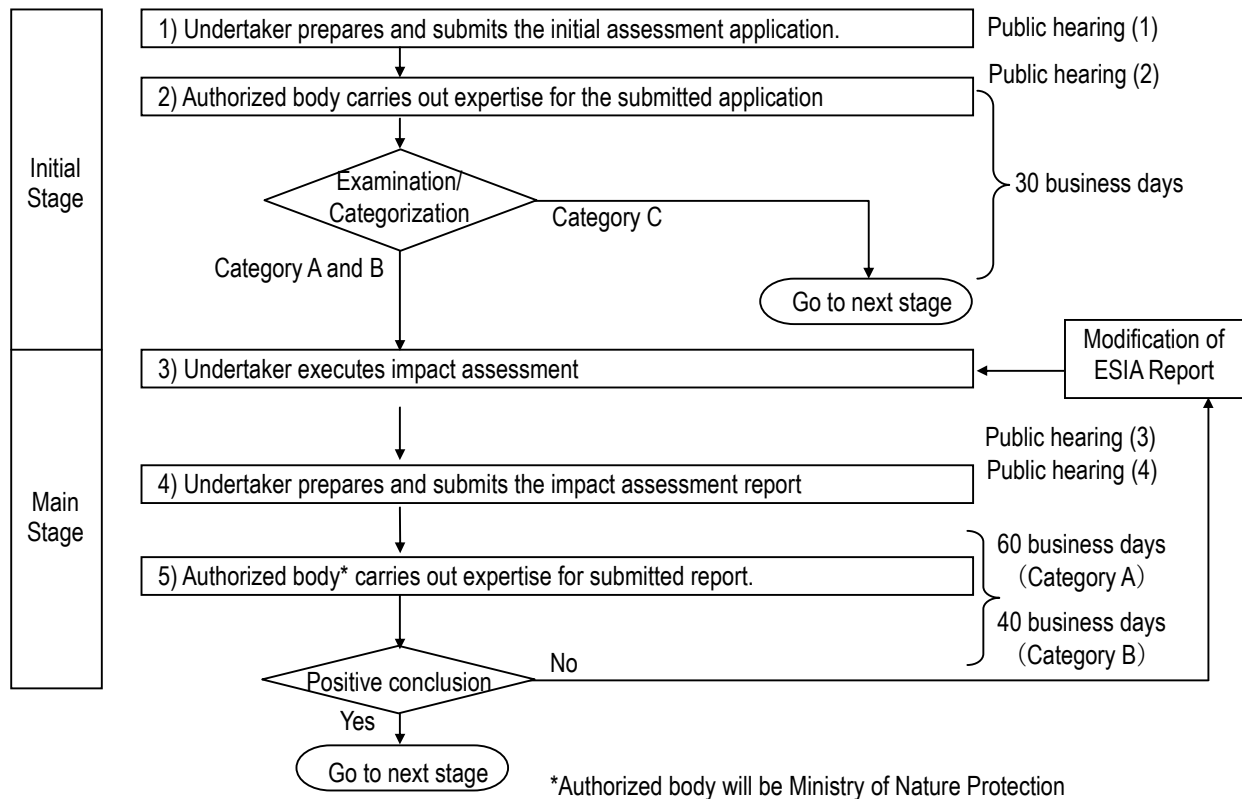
Initial Stage

1) Undertaker prepares and submits the initial assessment application.

Public hearing (1)

Public hearing (2)

2) Authorized body carries out expertise for the submitted application

Examination/ Categorization

Category C

30 business days

Category A and B

Go to next stage

Main Stage

3) Undertaker executes impact assessment

Modification of ESIA Report

Public hearing (3)

Public hearing (4)

4) Undertaker prepares and submits the impact assessment report

5) Authorized body* carries out expertise for submitted report.

60 business days (Category A)

40 business days (Category B)

Positive conclusion

No

Yes

Go to next stage

*Authorized body will be Ministry of Nature Protection